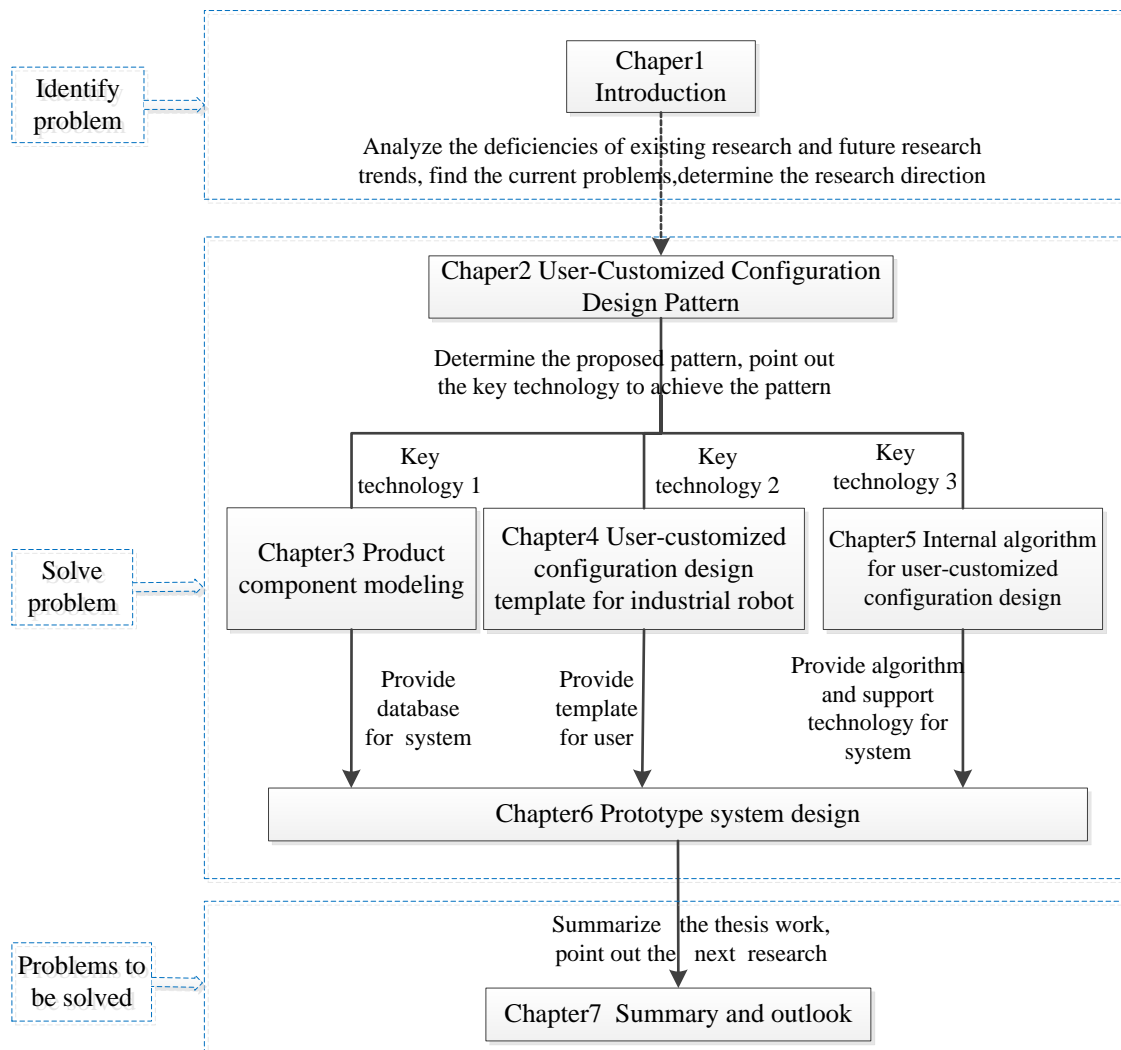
Identify problem

Chaper1 Introduction

Analyze the deficiencies of existing research and future research trends, find the current problems,determine the research direction

Chaper2 User-Customized Configuration Design Pattern

Determine the proposed pattern, point out the key technology to achieve the pattern

Key technology 1

Key technology 2

Key technology 3

Solve problem

Chapter3 Product component modeling

Chapter4 User-customized configuration design template for industrial robot

Chapter5 Internal algorithm for user-customized configuration design

Provide database for system

Provide template for user

Provide algorithm and support technology for system

Chapter6 Prototype system design

Summarize the thesis work, point out the next research

Problems to be solved

Chapter7 Summary and outlook